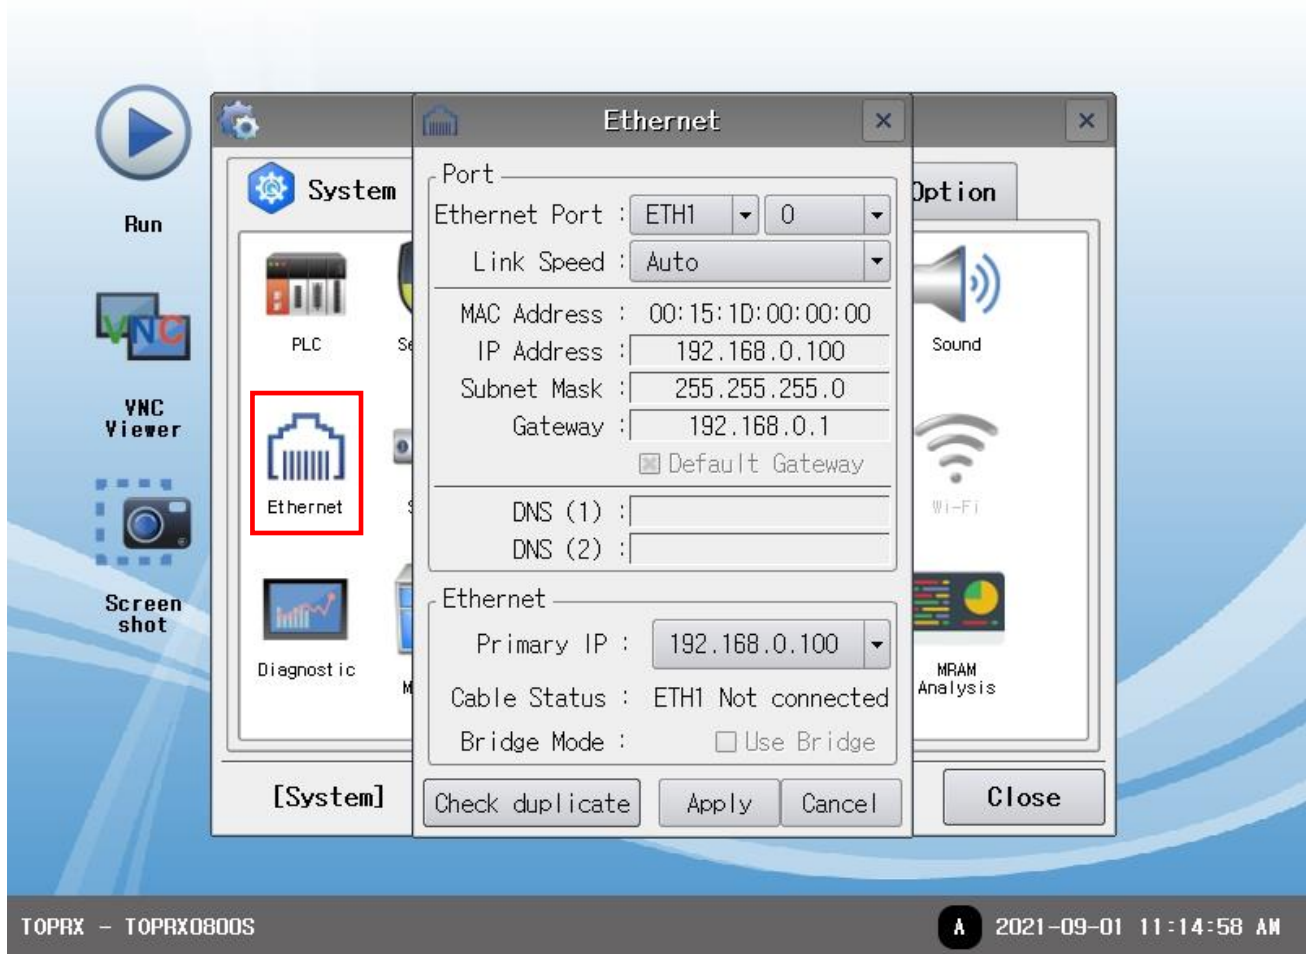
Run

VNC Viewer

Screen shot

System

Option

PLC

Se

Sound

Ethernet

Wi-Fi

Diagnostic

M

MRAM Analysis

[System]

Close

Ethernet

Port

Ethernet Port : ETH1 0

Link Speed : Auto

MAC Address : 00:15:1D:00:00:00

IP Address : 192.168.0.100

Subnet Mask : 255.255.255.0

Gateway : 192.168.0.1

Default Gateway

DNS (1) :

DNS (2) :

Ethernet

Primary IP : 192.168.0.100

Cable Status : ETH1 Not connected

Bridge Mode : Use Bridge

Check duplicate

Apply

Cancel

TOPRX - TOPRX0800S

A 2021-09-01 11:14:58 AM